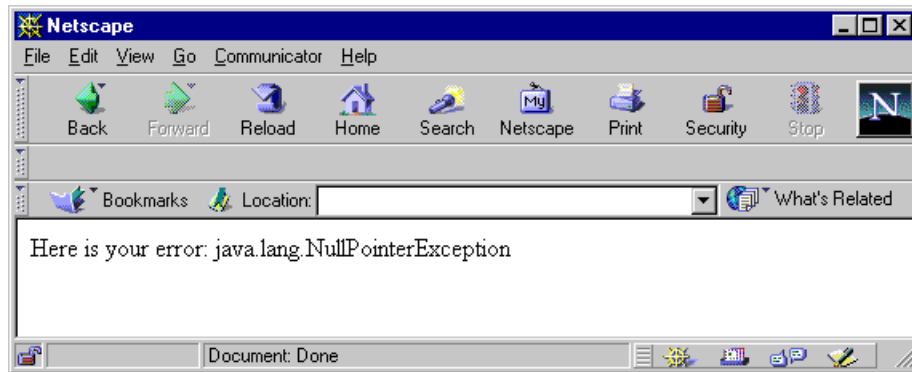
Netscape

File Edit View Go Communicator Help

Back Forward Reload Home Search Netscape Print Security Stop

Bookmarks Location: What's Related

Here is your error: java.lang.NullPointerException

Document: Done